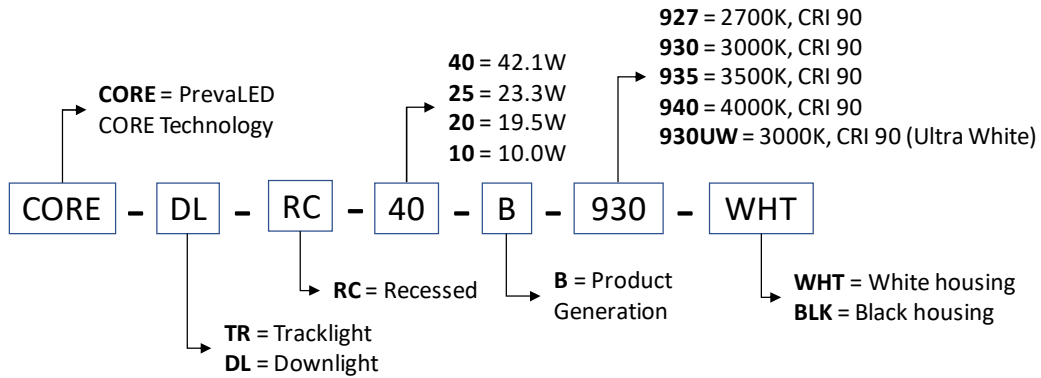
**927** = 2700K, CRI 90
**930** = 3000K, CRI 90
**935** = 3500K, CRI 90
**940** = 4000K, CRI 90
**930UW** = 3000K, CRI 90 (Ultra White)

**40** = 42.1W
**25** = 23.3W
**20** = 19.5W
**10** = 10.0W

**CORE** = PrevaLED CORE Technology

CORE – DL – RC – 40 – B – 930 – WHT

**RC** = Recessed

**B** = Product Generation

**WHT** = White housing
**BLK** = Black housing

**TR** = Tracklight
**DL** = Downlight